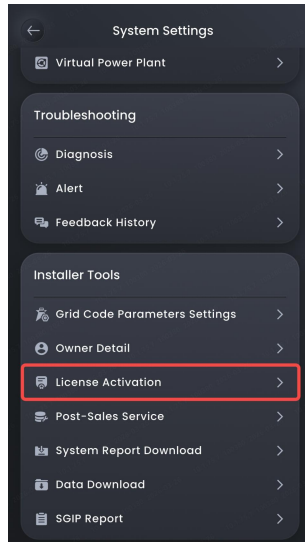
System Settings

Virtual Power Plant

Troubleshooting

Diagnosis

Alert

Feedback History

Installer Tools

Grid Code Parameters Settings

Owner Detail

License Activation

Post-Sales Service

System Report Download

Data Download

SGIP Report